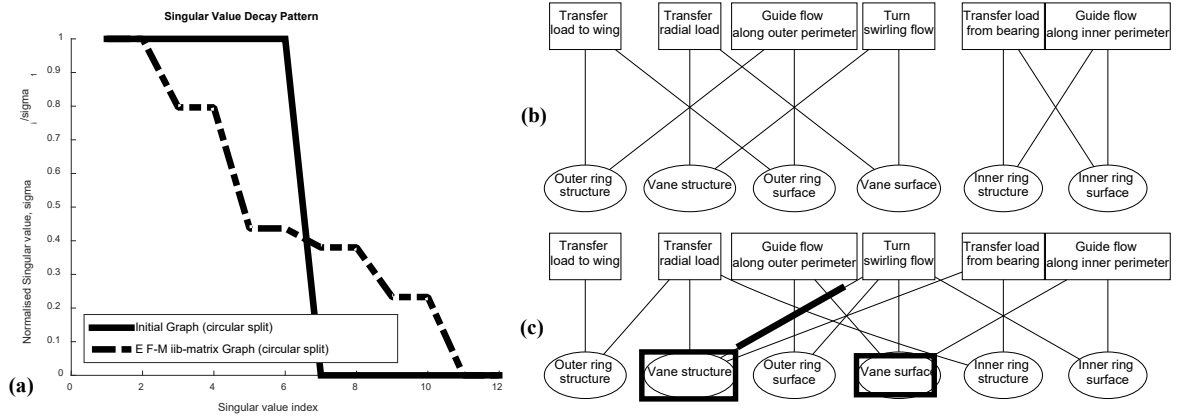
Singular Value Decay Pattern

Normalised Singular value, sigma$_i$/sigma$_1$

1
0.9
0.8
0.7
0.6
0.5
0.4
0.3
0.2
0.1
0

0 2 4 6 8 10 12

Singular value index

Initial Graph (circular split)
E F-M iib-matrix Graph (circular split)

(a)

Transfer load to wing
Transfer radial load
Guide flow along outer perimeter
Turn swirling flow
Transfer load from bearing
Guide flow along inner perimeter

(b)

Outer ring structure
Vane structure
Outer ring surface
Vane surface
Inner ring structure
Inner ring surface

Transfer load to wing
Transfer radial load
Guide flow along outer perimeter
Turn swirling flow
Transfer load from bearing
Guide flow along inner perimeter

(c)

Outer ring structure
Vane structure
Outer ring surface
Vane surface
Inner ring structure
Inner ring surface